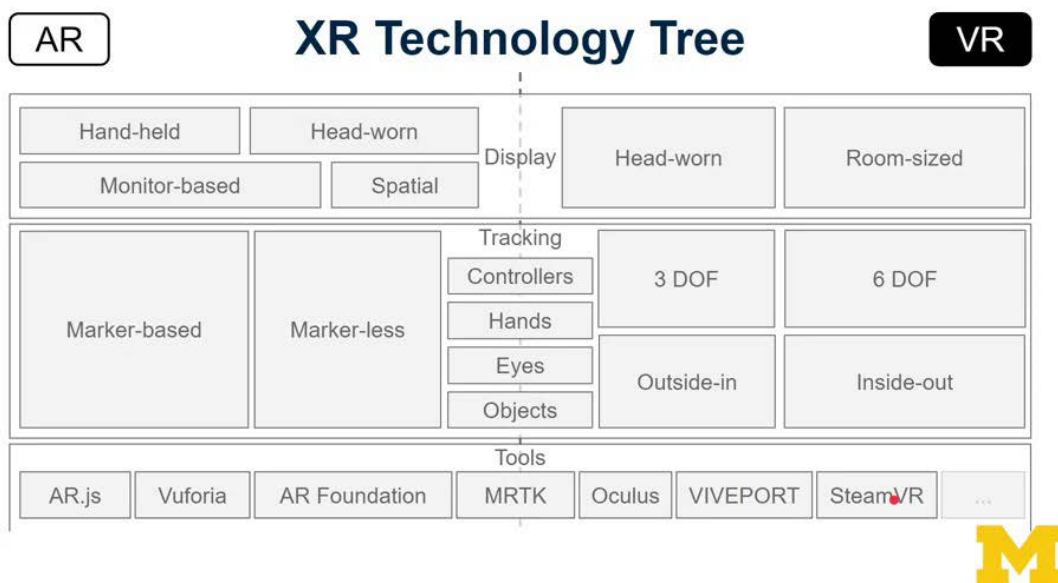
AR

XR Technology Tree

VR

Hand-held

Head-worn

Monitor-based

Spatial

Display

Head-worn

Room-sized

Tracking

Marker-based

Marker-less

Controllers

Hands

Eyes

Objects

3 DOF

6 DOF

Outside-in

Inside-out

Tools

AR.js

Vuforia

AR Foundation

MRTK

Oculus

VIVEPORT

SteamVR

...

M